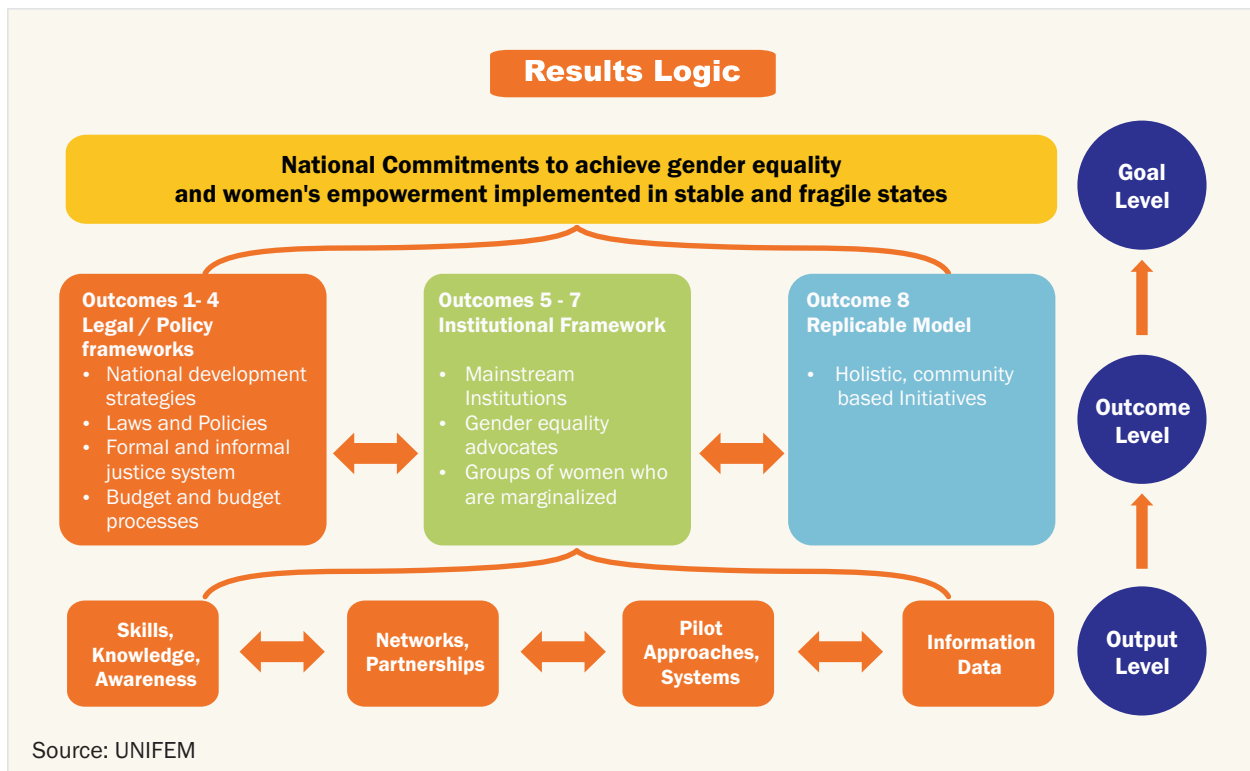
Results Logic

National Commitments to achieve gender equality and women's empowerment implemented in stable and fragile states

Goal Level

Outcomes 1- 4
Legal / Policy frameworks
• National development strategies
• Laws and Policies
• Formal and informal justice system
• Budget and budget processes

Outcomes 5 - 7
Institutional Framework
• Mainstream Institutions
• Gender equality advocates
• Groups of women who are marginalized

Outcome 8
Replicable Model
• Holistic, community based Initiatives

Outcome Level

Skills, Knowledge, Awareness

Networks, Partnerships

Pilot Approaches, Systems

Information Data

Output Level

Source: UNIFEM